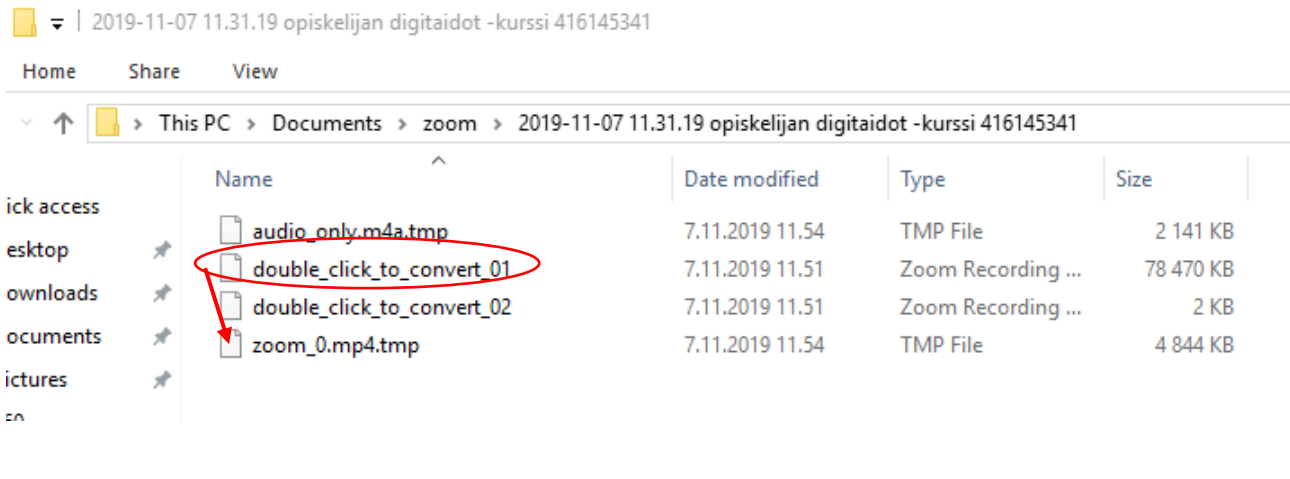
2019-11-07 11.31.19 opiskelijan digitaidot -kurssi 416145341

Home Share View

This PC > Documents > zoom > 2019-11-07 11.31.19 opiskelijan digitaidot -kurssi 416145341

ick access
esktop
ownloads
ocuments
ictures

| Name | Date modified | Type | Size |
|---|---|---|---|
| audio_only.m4a.tmp | 7.11.2019 11.54 | TMP File | 2 141 KB |
| double_click_to_convert_01 | 7.11.2019 11.51 | Zoom Recording ... | 78 470 KB |
| double_click_to_convert_02 | 7.11.2019 11.51 | Zoom Recording ... | 2 KB |
| zoom_0.mp4.tmp | 7.11.2019 11.54 | TMP File | 4 844 KB |